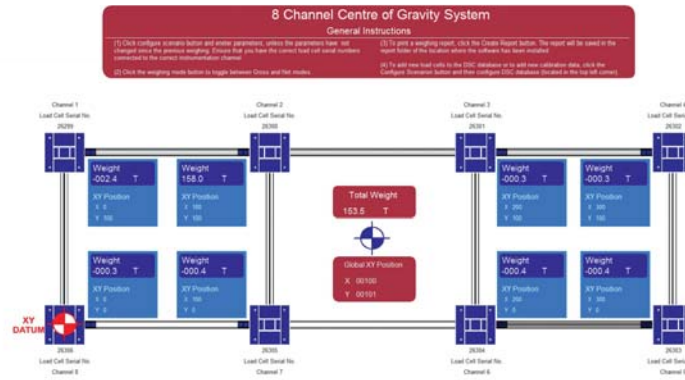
8 Channel Centre of Gravity System

General Instructions

(1) Click configure scenario button and enter parameters, unless the parameters have not changed since the previous weighing. Ensure that you have the correct load cell serial numbers connected to the correct instrumentation channel.

(2) Click the weighing mode button to toggle between Gross and Net modes.

(3) To print a weighing report, click the Create Report button. The report will be saved in the report folder of the location where the software has been installed.

(4) To add new load cells to the DSC database or to add new calibration data, click the Configure Scenarios button and then configure DSC database (located in the top left corner).

Channel 1
Load Cell Serial No.
26299

Channel 2
Load Cell Serial No.
26300

Channel 3
Load Cell Serial No.
26301

Channel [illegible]
Load Cell Serial No.
26302

Weight
-002.4 T
XY Position
X 0
Y 100

Weight
158.0 T
XY Position
X 100
Y 100

Total Weight
153.5 T

Weight
-000.3 T
XY Position
X 200
Y 100

Weight
-000.3 T
XY Position
X 300
Y 100

Weight
-000.3 T
XY Position
X 0
Y 0

Weight
-000.4 T
XY Position
X 100
Y 0

Global XY Position
X 00100
Y 00101

Weight
-000.4 T
XY Position
X 200
Y 0

Weight
-000.4 T
XY Position
X 300
Y 0

XY
DATUM

26306
Load Cell Serial No.
Channel 5

26305
Load Cell Serial No.
Channel 7

26304
Load Cell Serial No.
Channel 6

26303
Load Cell Serial No.
Channel 8